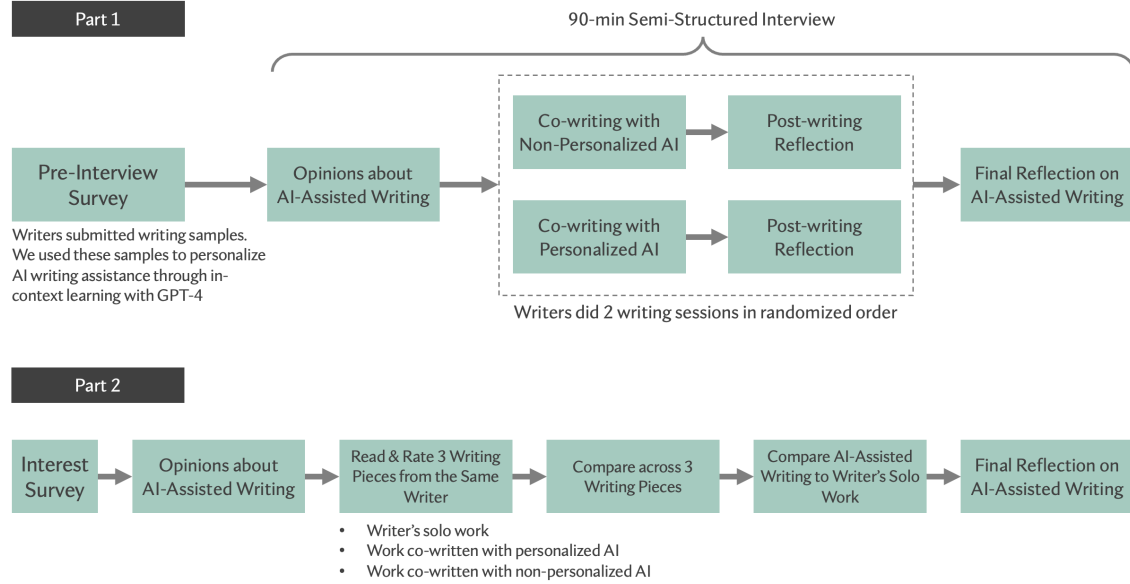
Part 1

90-min Semi-Structured Interview

Pre-Interview Survey

Writers submitted writing samples. We used these samples to personalize AI writing assistance through in-context learning with GPT-4

Opinions about AI-Assisted Writing

Co-writing with Non-Personalized AI

Post-writing Reflection

Co-writing with Personalized AI

Post-writing Reflection

Writers did 2 writing sessions in randomized order

Final Reflection on AI-Assisted Writing

Part 2

Interest Survey

Opinions about AI-Assisted Writing

Read & Rate 3 Writing Pieces from the Same Writer

- Writer's solo work
- Work co-written with personalized AI
- Work co-written with non-personalized AI

Compare across 3 Writing Pieces

Compare AI-Assisted Writing to Writer's Solo Work

Final Reflection on AI-Assisted Writing